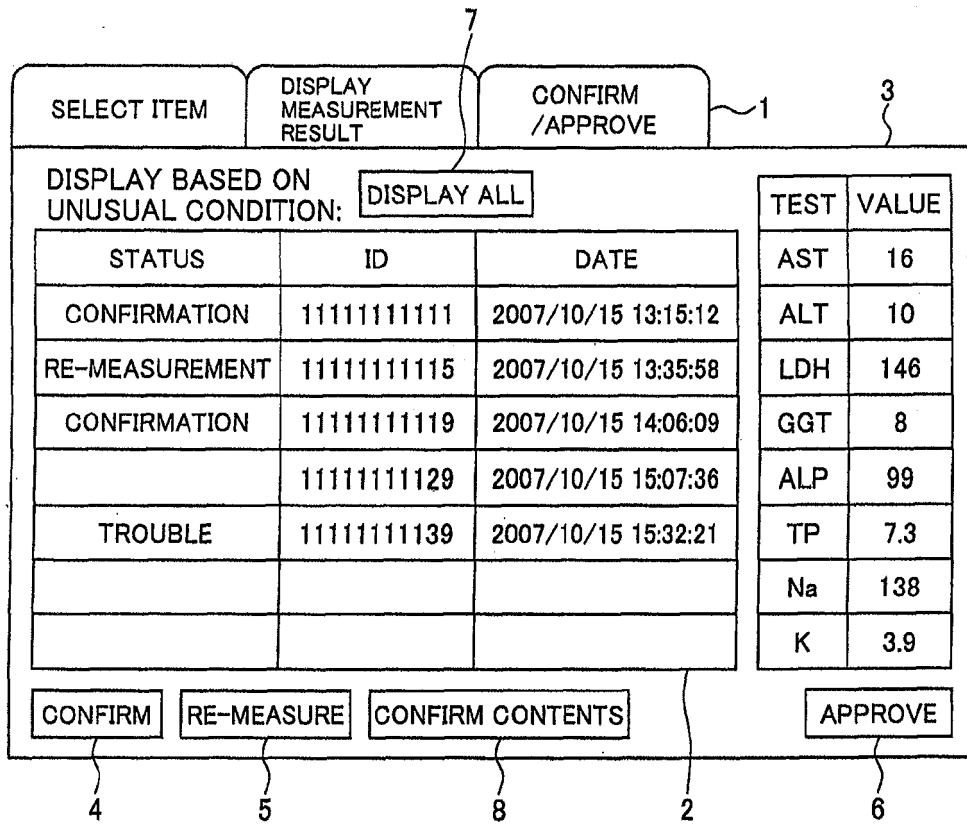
7

SELECT ITEM

DISPLAY MEASUREMENT RESULT

CONFIRM /APPROVE

1

3

DISPLAY BASED ON UNUSUAL CONDITION: DISPLAY ALL

| STATUS | ID | DATE |
|---|---|---|
| CONFIRMATION | 11111111111 | 2007/10/15 13:15:12 |
| RE-MEASUREMENT | 11111111115 | 2007/10/15 13:35:58 |
| CONFIRMATION | 11111111119 | 2007/10/15 14:06:09 |
| | 11111111129 | 2007/10/15 15:07:36 |
| TROUBLE | 11111111139 | 2007/10/15 15:32:21 |
| | | |
| | | |

| TEST | VALUE |
|---|---|
| AST | 16 |
| ALT | 10 |
| LDH | 146 |
| GGT | 8 |
| ALP | 99 |
| TP | 7.3 |
| Na | 138 |
| K | 3.9 |

CONFIRM

RE-MEASURE

CONFIRM CONTENTS

APPROVE

4

5

8

2

6